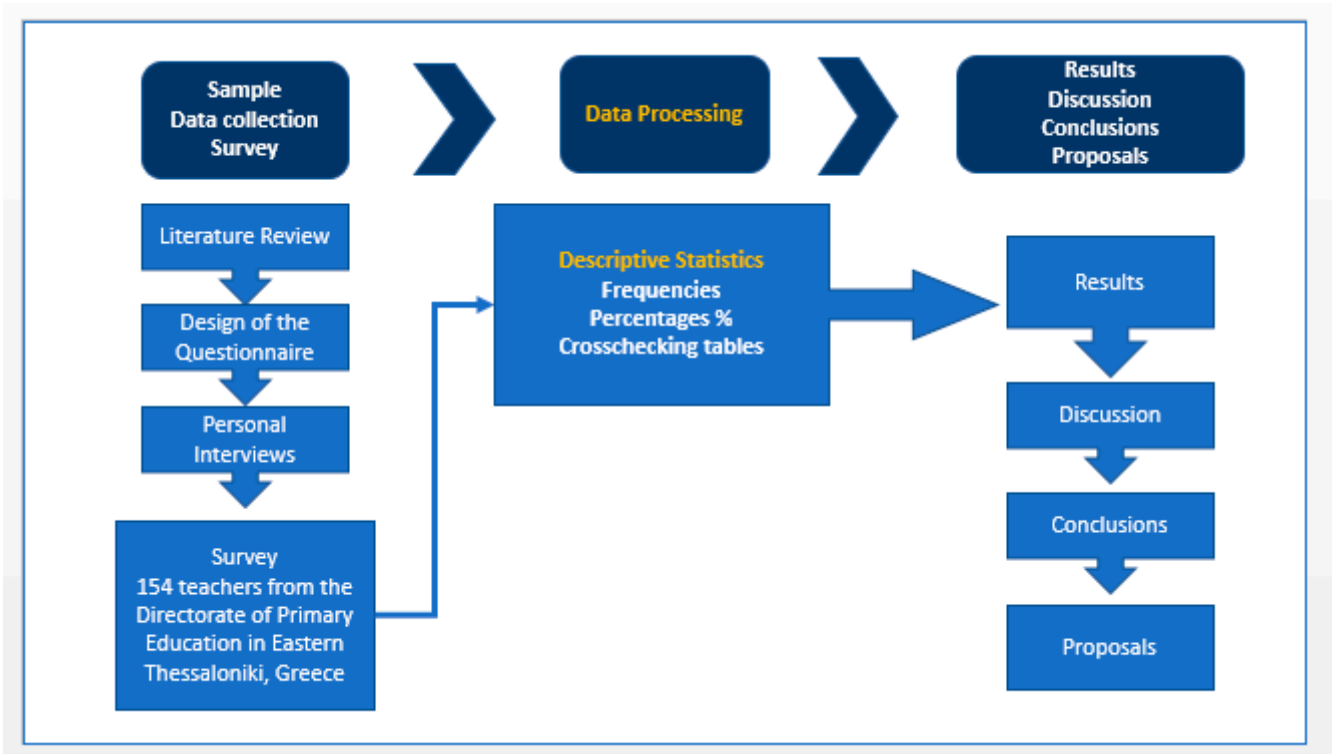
Sample
Data collection
Survey

Data Processing

Results
Discussion
Conclusions
Proposals

Literature Review

Design of the Questionnaire

Personal Interviews

Survey
154 teachers from the Directorate of Primary Education in Eastern Thessaloniki, Greece

Descriptive Statistics
Frequencies
Percentages %
Crosschecking tables

Results

Discussion

Conclusions

Proposals